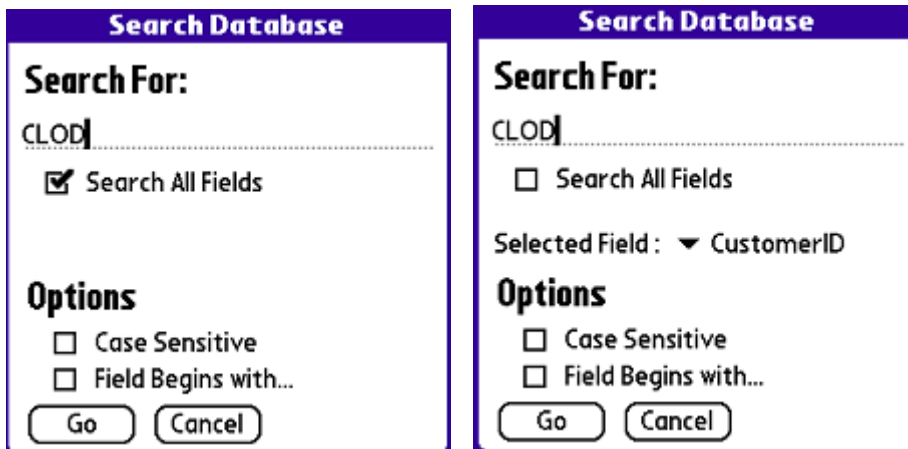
Search Database

Search For:

CLOD

Search All Fields

Options

Case Sensitive

Field Begins with...

Go Cancel

Search Database

Search For:

CLOD

Search All Fields

Selected Field : CustomerID

Options

Case Sensitive

Field Begins with...

Go Cancel